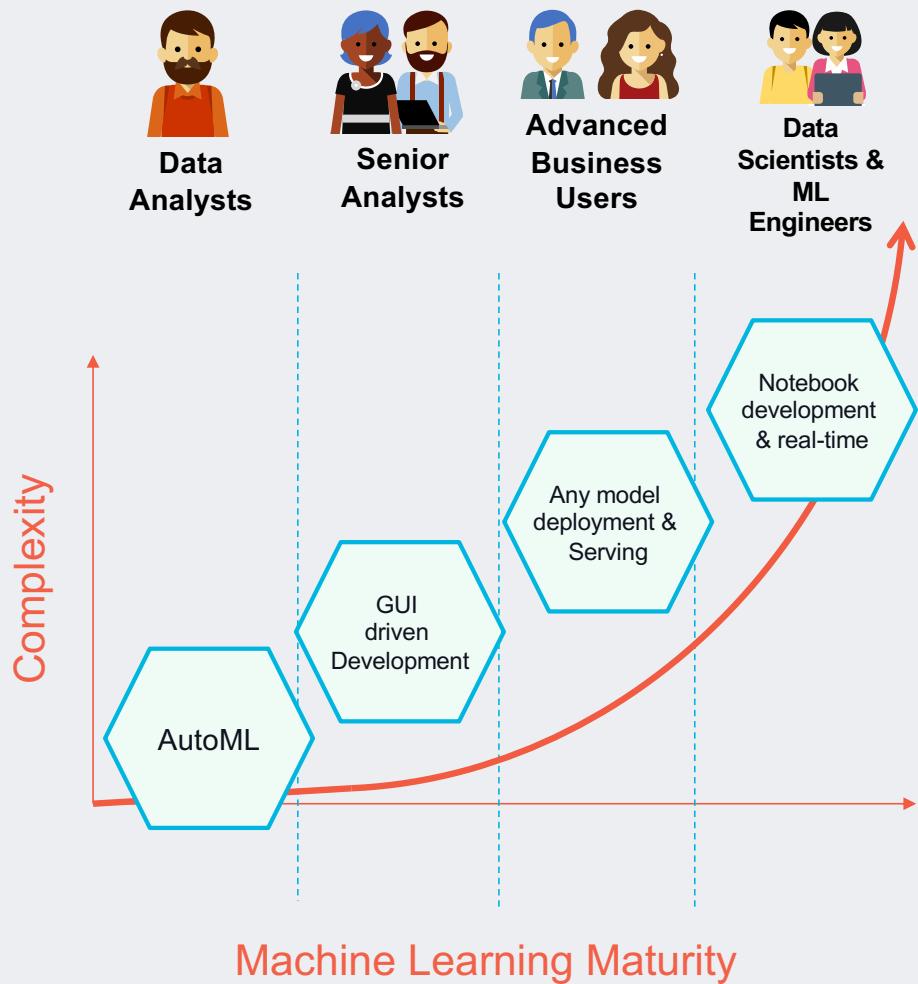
Data Analysts

Senior Analysts

Advanced Business Users

Data Scientists & ML Engineers

Complexity

Notebook development & real-time

Any model deployment & Serving

GUI driven Development

AutoML

Machine Learning Maturity